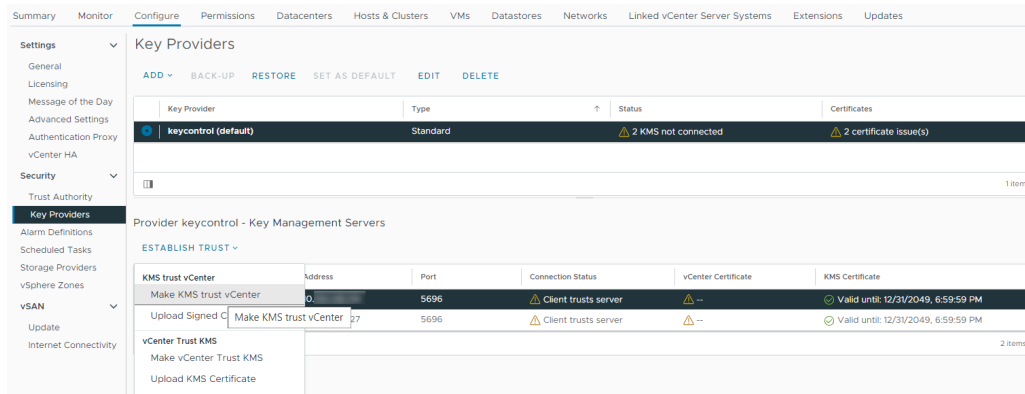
Summary Monitor Configure Permissions Datacenters Hosts & Clusters VMs Datastores Networks Linked vCenter Server Systems Extensions Updates

Settings
General
Licensing
Message of the Day
Advanced Settings
Authentication Proxy
vCenter HA
Security
Trust Authority
Key Providers
Alarm Definitions
Scheduled Tasks
Storage Providers
vSphere Zones
vSAN
Update
Internet Connectivity

Key Providers

ADD BACK-UP RESTORE SET AS DEFAULT EDIT DELETE

| Key Provider | Type | Status | Certificates |
|---|---|---|---|
| keycontrol (default) | Standard | 2 KMS not connected | 2 certificate issue(s) |

1 item

Provider keycontrol - Key Management Servers

ESTABLISH TRUST

KMS trust vCenter
Make KMS trust vCenter
Upload Signed C
Make KMS trust vCenter
vCenter Trust KMS
Make vCenter Trust KMS
Upload KMS Certificate

| Address | Port | Connection Status | vCenter Certificate | KMS Certificate |
|---|---|---|---|---|
| 0.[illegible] | 5696 | Client trusts server | -- | Valid until: 12/31/2049, 6:59:59 PM |
| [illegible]27 | 5696 | Client trusts server | -- | Valid until: 12/31/2049, 6:59:59 PM |

2 items